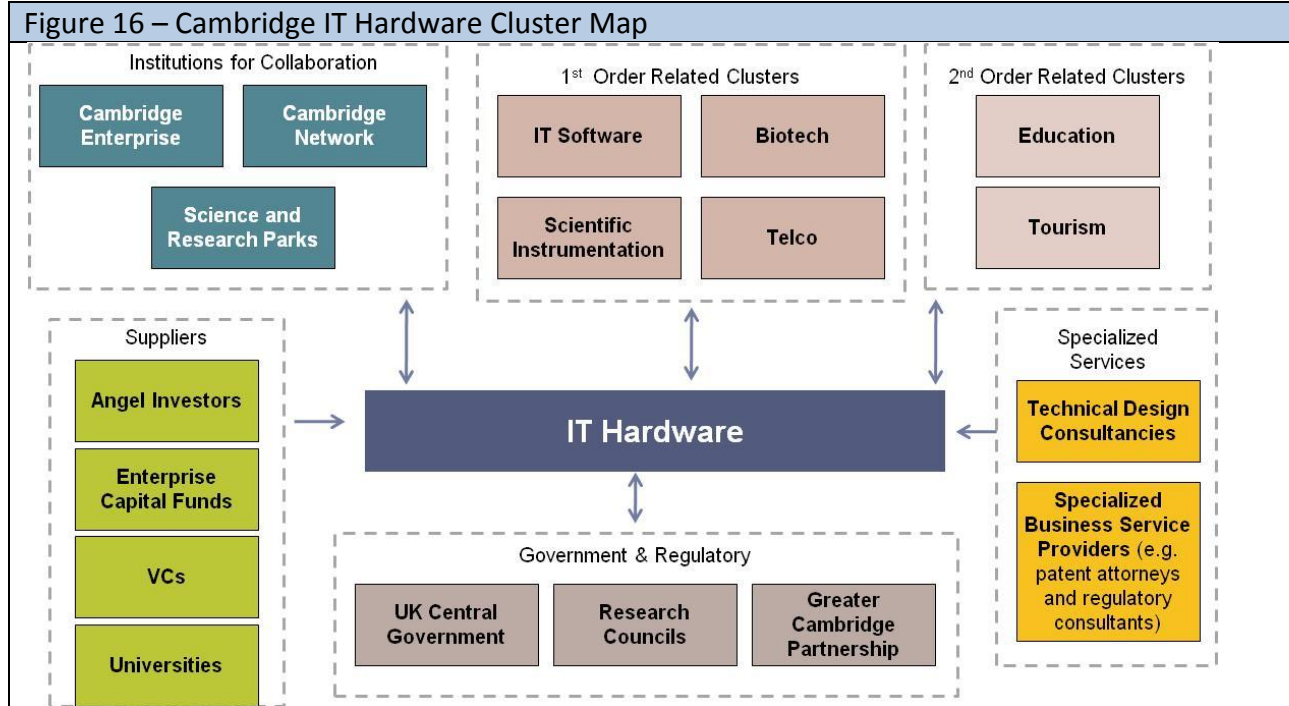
Figure 16 – Cambridge IT Hardware Cluster Map

Institutions for Collaboration

Cambridge Enterprise

Cambridge Network

Science and Research Parks

1$^{st}$ Order Related Clusters

IT Software

Biotech

Scientific Instrumentation

Telco

2$^{nd}$ Order Related Clusters

Education

Tourism

Suppliers

Angel Investors

Enterprise Capital Funds

VCs

Universities

IT Hardware

Specialized Services

Technical Design Consultancies

Specialized Business Service Providers (e.g. patent attorneys and regulatory consultants)

Government & Regulatory

UK Central Government

Research Councils

Greater Cambridge Partnership